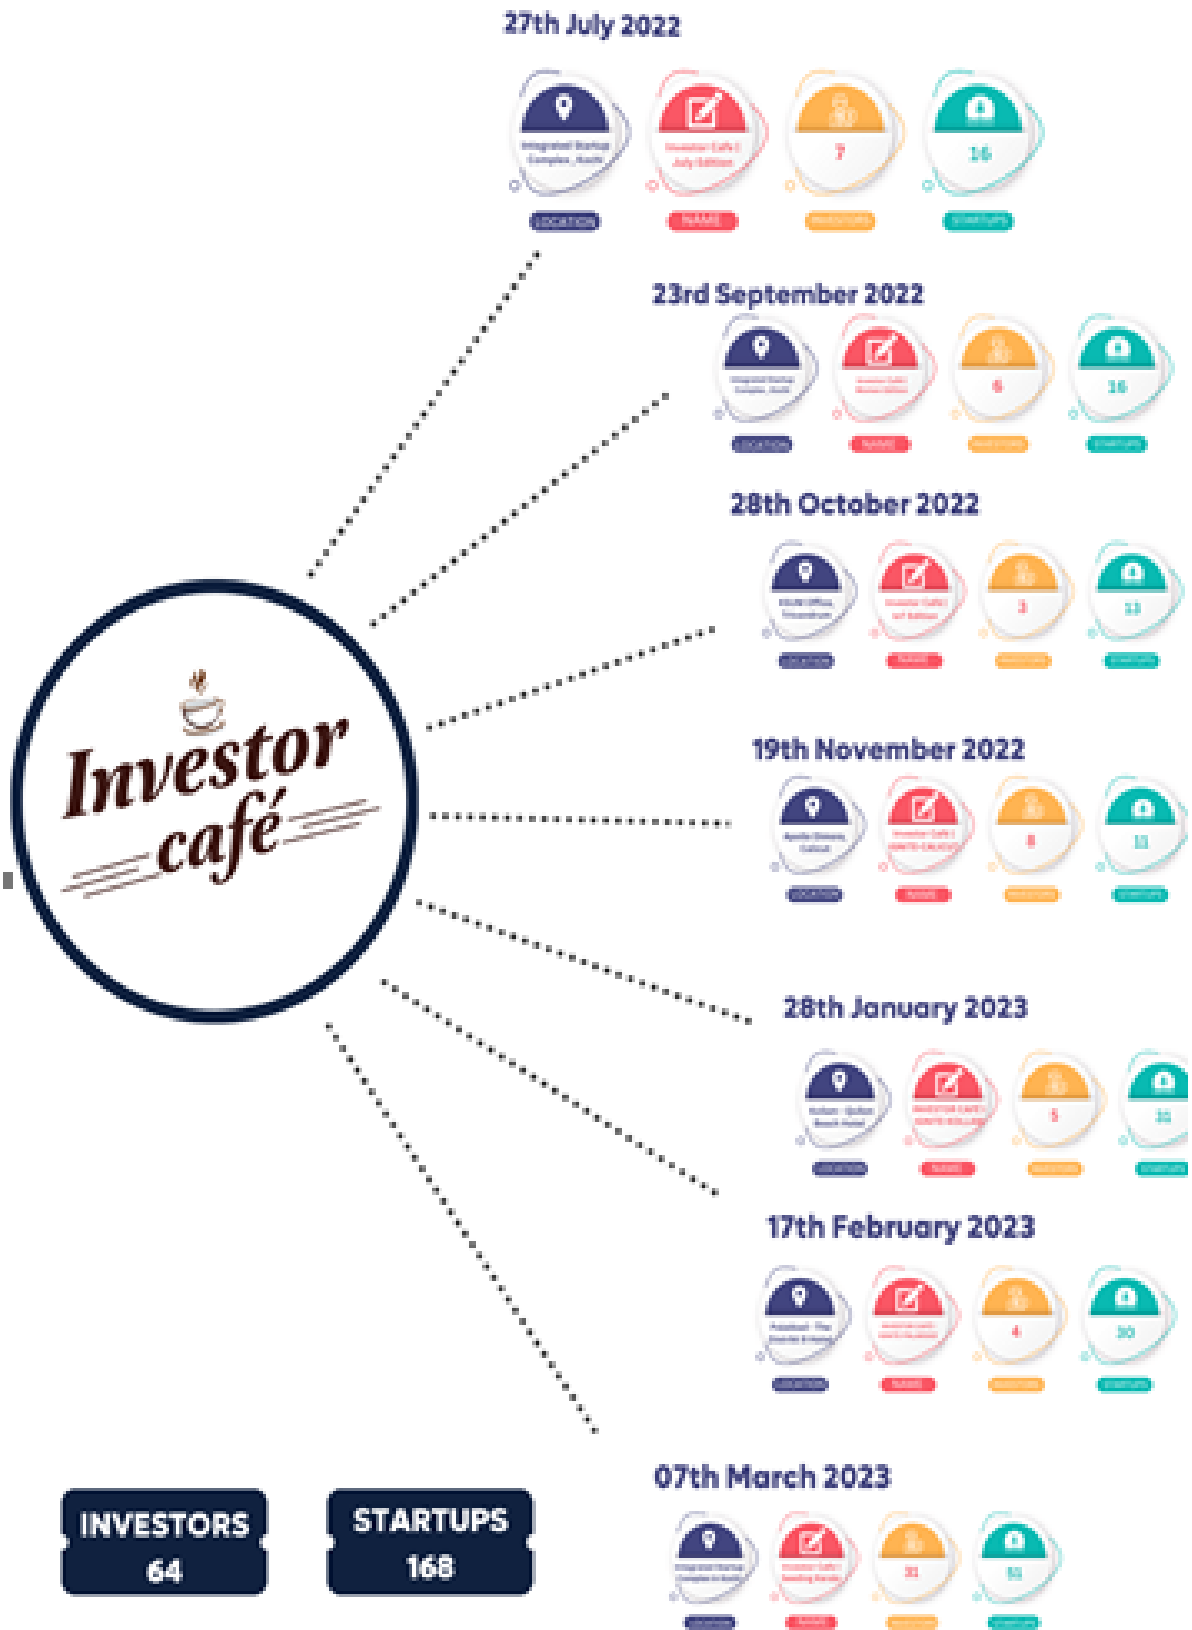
27th July 2022

Integrated Startup Complex, Kochi
Investor Café | July Edition
7
16
LOCATION
NAME
INVESTORS
STARTUPS

23rd September 2022

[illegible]
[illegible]
6
16
LOCATION
NAME
INVESTORS
STARTUPS

28th October 2022

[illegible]
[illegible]
3
13
LOCATION
NAME
INVESTORS
STARTUPS

19th November 2022

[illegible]
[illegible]
8
11
LOCATION
NAME
INVESTORS
STARTUPS

28th January 2023

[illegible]
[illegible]
5
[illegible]
LOCATION
NAME
INVESTORS
STARTUPS

17th February 2023

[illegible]
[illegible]
4
30
LOCATION
NAME
INVESTORS
STARTUPS

07th March 2023

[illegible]
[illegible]
31
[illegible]
LOCATION
NAME
INVESTORS
STARTUPS

Investor café

INVESTORS
64

STARTUPS
168